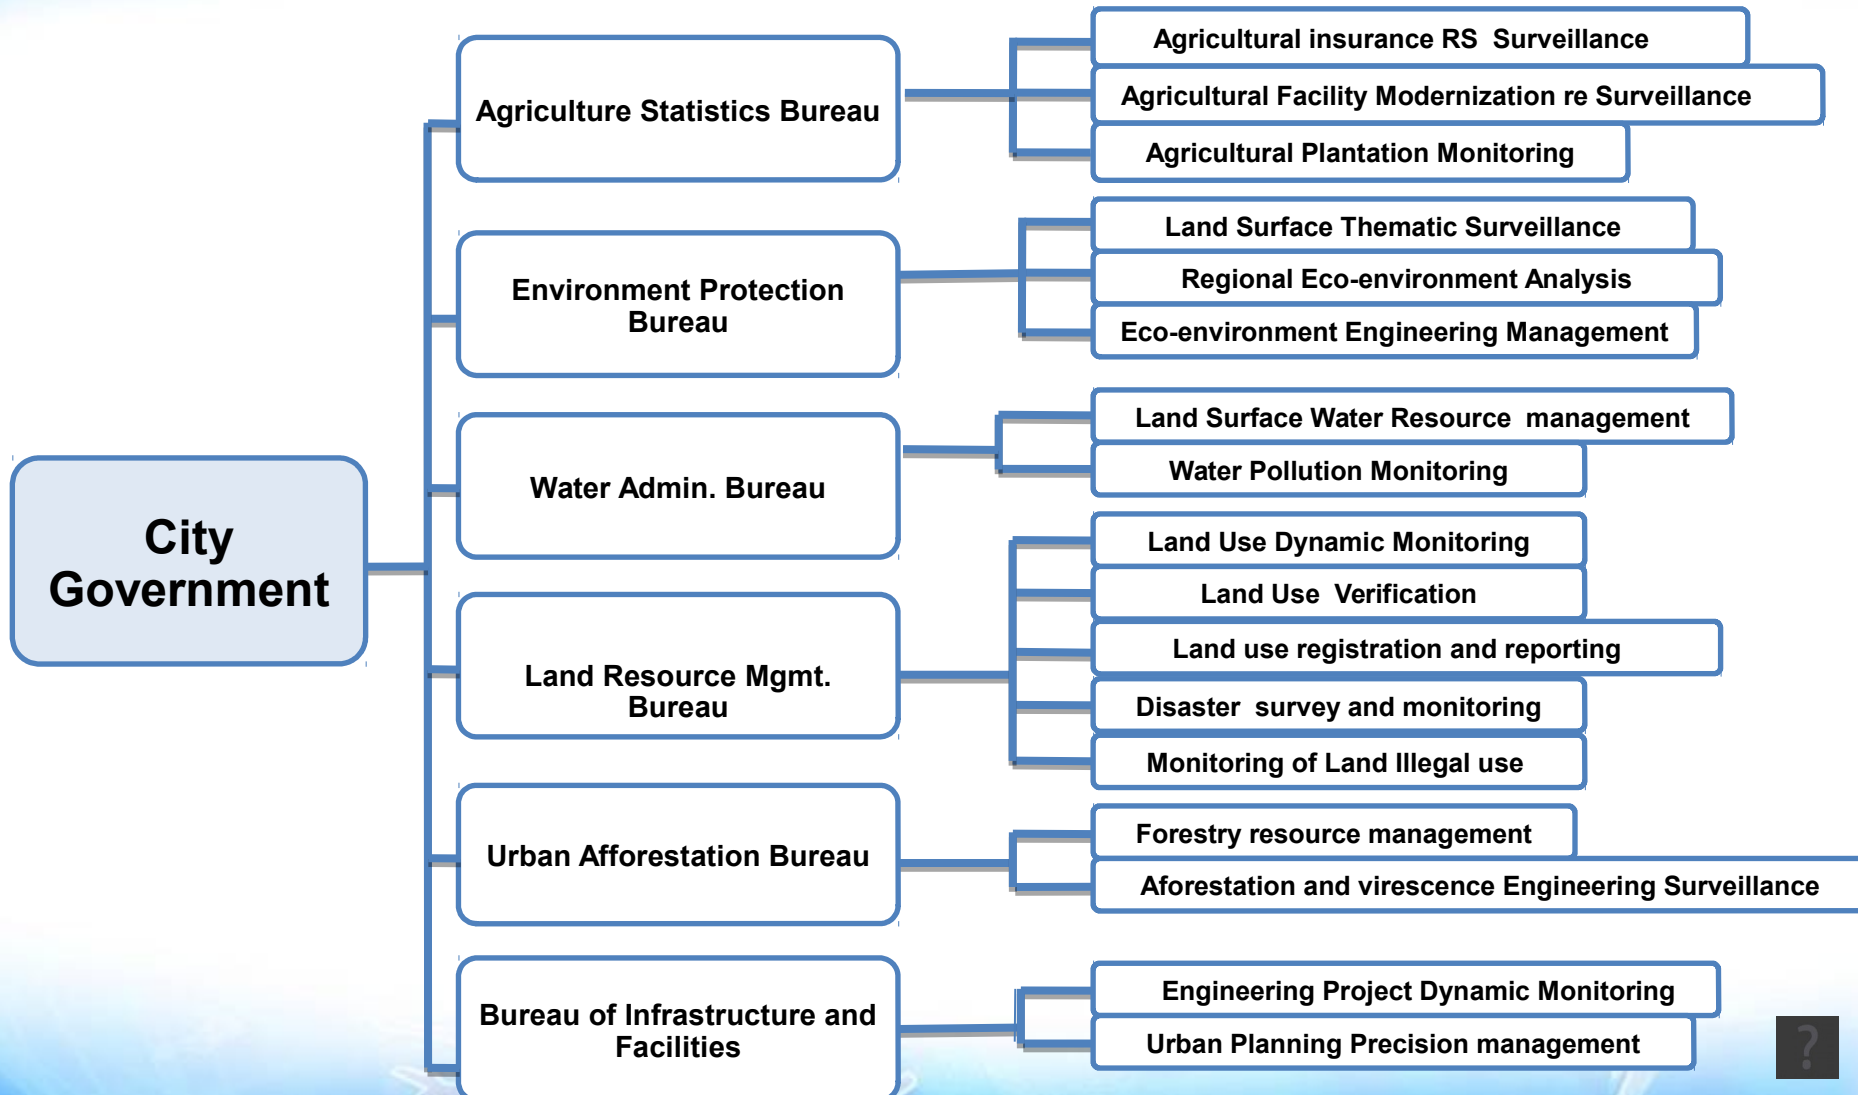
City Government

Agriculture Statistics Bureau

Agricultural insurance RS Surveillance

Agricultural Facility Modernization re Surveillance

Agricultural Plantation Monitoring

Environment Protection Bureau

Land Surface Thematic Surveillance

Regional Eco-environment Analysis

Eco-environment Engineering Management

Water Admin. Bureau

Land Surface Water Resource management

Water Pollution Monitoring

Land Resource Mgmt. Bureau

Land Use Dynamic Monitoring

Land Use Verification

Land use registration and reporting

Disaster survey and monitoring

Monitoring of Land Illegal use

Urban Afforestation Bureau

Forestry resource management

Aforestation and virescence Engineering Surveillance

Bureau of Infrastructure and Facilities

Engineering Project Dynamic Monitoring

Urban Planning Precision management

?